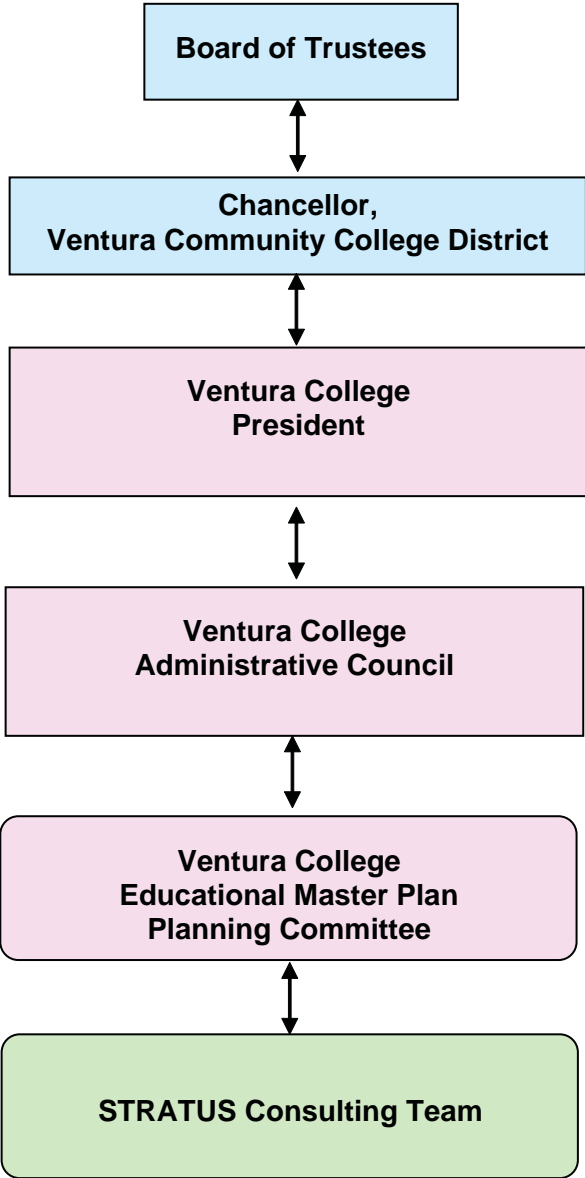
Board of Trustees

Chancellor,
Ventura Community College District

Ventura College
President

Ventura College
Administrative Council

Ventura College
Educational Master Plan
Planning Committee

STRATUS Consulting Team